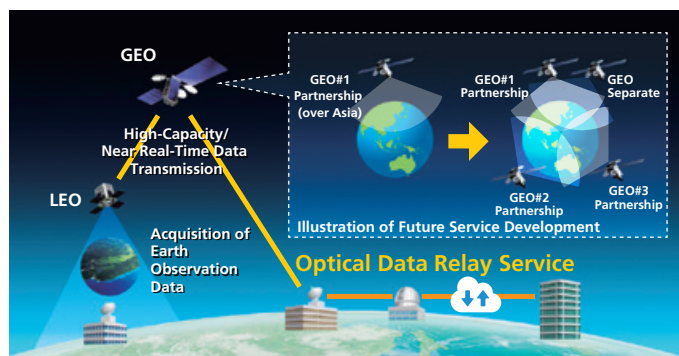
GEO

High-Capacity/
Near Real-Time Data
Transmission

LEO

Acquisition of
Earth
Observation
Data

GEO#1
Partnership
(over Asia)

GEO#1
Partnership

GEO
Separate

GEO#2
Partnership

GEO#3
Partnership

Illustration of Future Service Development

Optical Data Relay Service